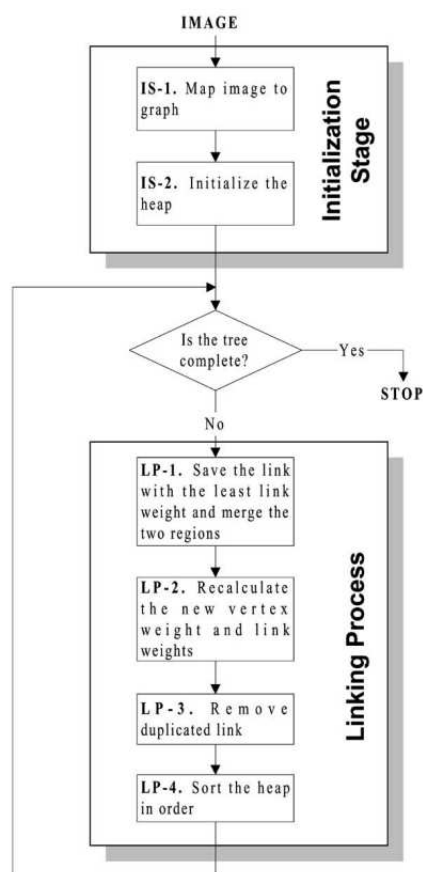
IMAGE

IS-1. Map image to graph

IS-2. Initialize the heap

Initialization Stage

Is the tree complete?

Yes

STOP

No

LP-1. Save the link with the least link weight and merge the two regions

LP-2. Recalculate the new vertex weight and link weights

LP-3. Remove duplicated link

LP-4. Sort the heap in order

Linking Process